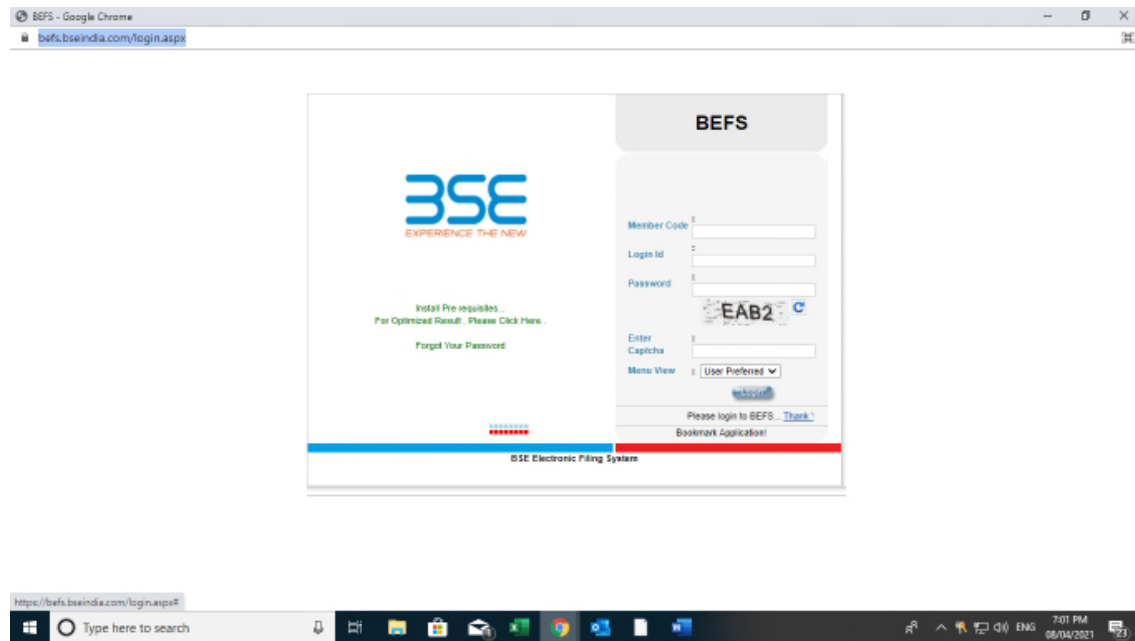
BEFS - Google Chrome

befs.bseindia.com/login.aspx

BEFS

BSE
EXPERIENCE THE NEW

Install Pre requisites...
For Optimized Result , Please Click Here..

Forgot Your Password

Member Code :
Login Id :
Password :
EAB2
Enter Captcha :
Menu View : User Preferred
Login

Please login to BEFS... Thank

Bookmark Application!

BSE Electronic Filing System

https://befs.bseindia.com/login.aspx#

Type here to search

ENG 7:01 PM 08/04/2021 23